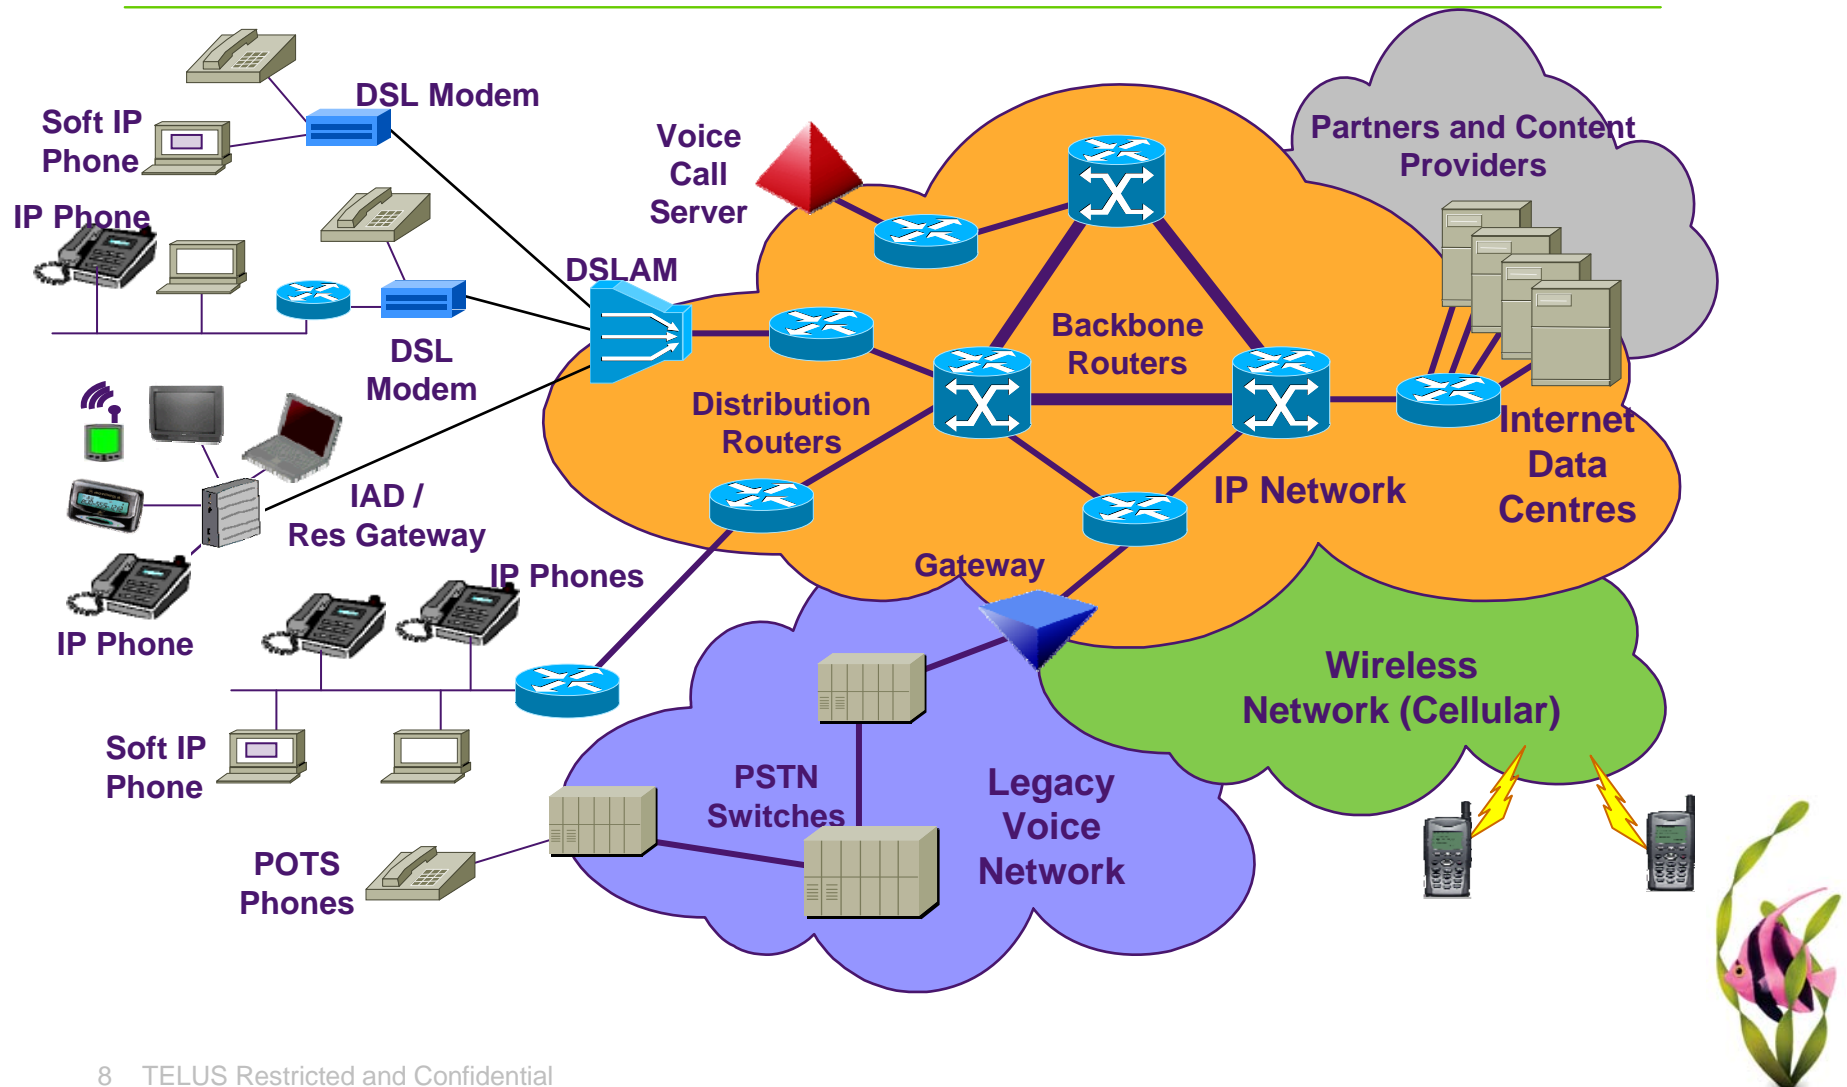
DSL Modem

Soft IP Phone

IP Phone

Voice Call Server

Partners and Content Providers

DSLAM

DSL Modem

Backbone Routers

Distribution Routers

Internet Data Centres

IAD / Res Gateway

IP Network

Gateway

IP Phones

IP Phone

Wireless Network (Cellular)

Soft IP Phone

PSTN Switches

Legacy Voice Network

POTS Phones

8 TELUS Restricted and Confidential